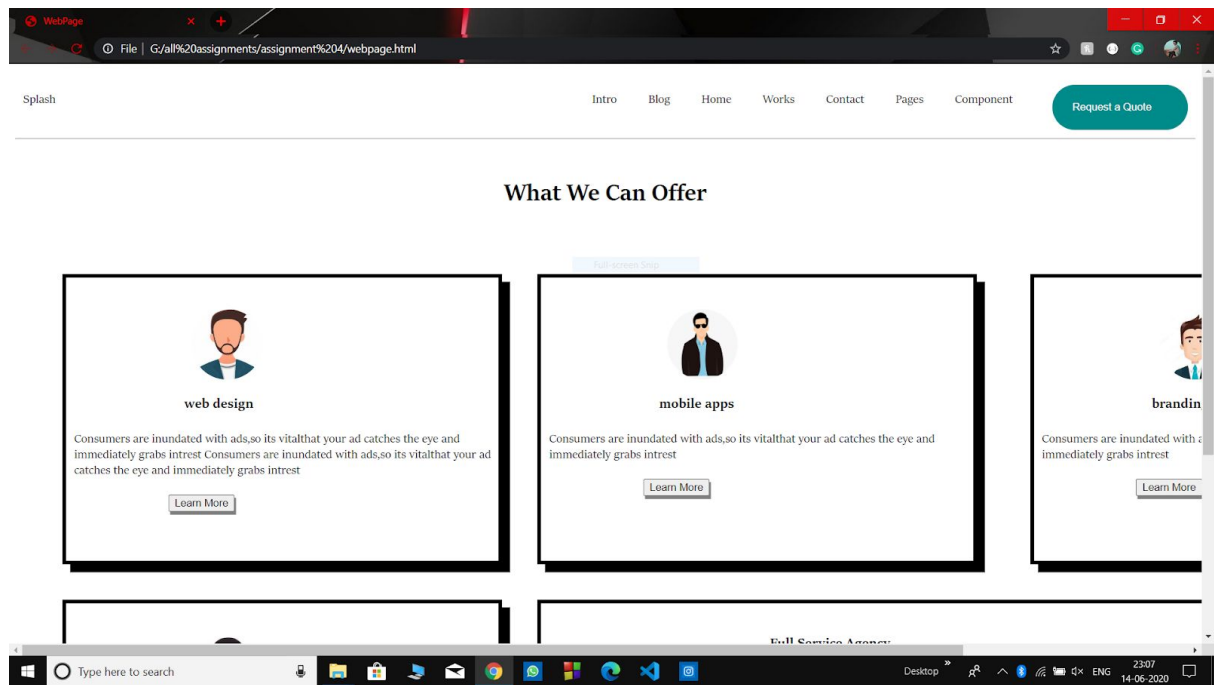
WebPage

File | G:/all%20assignments/assignment%204/webpage.html

Splash

Intro Blog Home Works Contact Pages Component

Request a Quote

What We Can Offer

web design

Consumers are inundated with ads,so its vitalthat your ad catches the eye and immediately grabs intrest Consumers are inundated with ads,so its vitalthat your ad catches the eye and immediately grabs intrest

Learn More

mobile apps

Consumers are inundated with ads,so its vitalthat your ad catches the eye and immediately grabs intrest

Learn More

brandin

Consumers are inundated with a immediately grabs intrest

Learn More

Full Service Agency

Type here to search

Desktop

ENG

23:07
14-06-2020